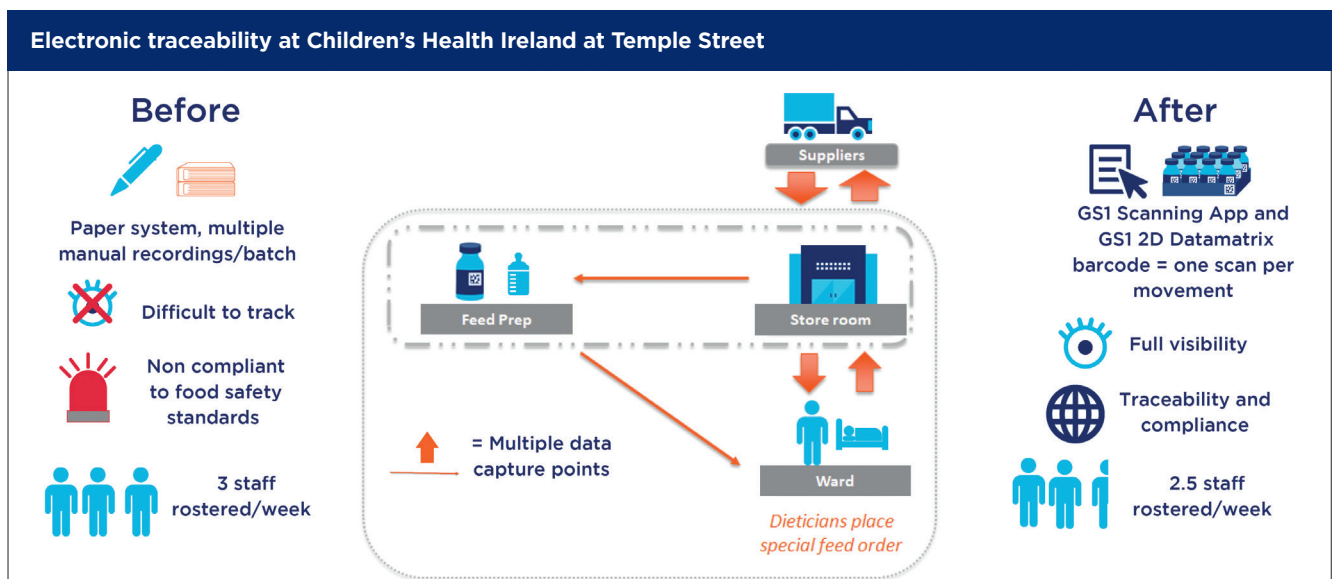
Electronic traceability at Children's Health Ireland at Temple Street

Before

Paper system, multiple manual recordings/batch

Difficult to track

Non compliant to food safety standards

3 staff rostered/week

Suppliers

Feed Prep

Store room

Ward

= Multiple data capture points

Dieticians place special feed order

After

GS1 Scanning App and GS1 2D Datamatrix barcode = one scan per movement

Full visibility

Traceability and compliance

2.5 staff rostered/week